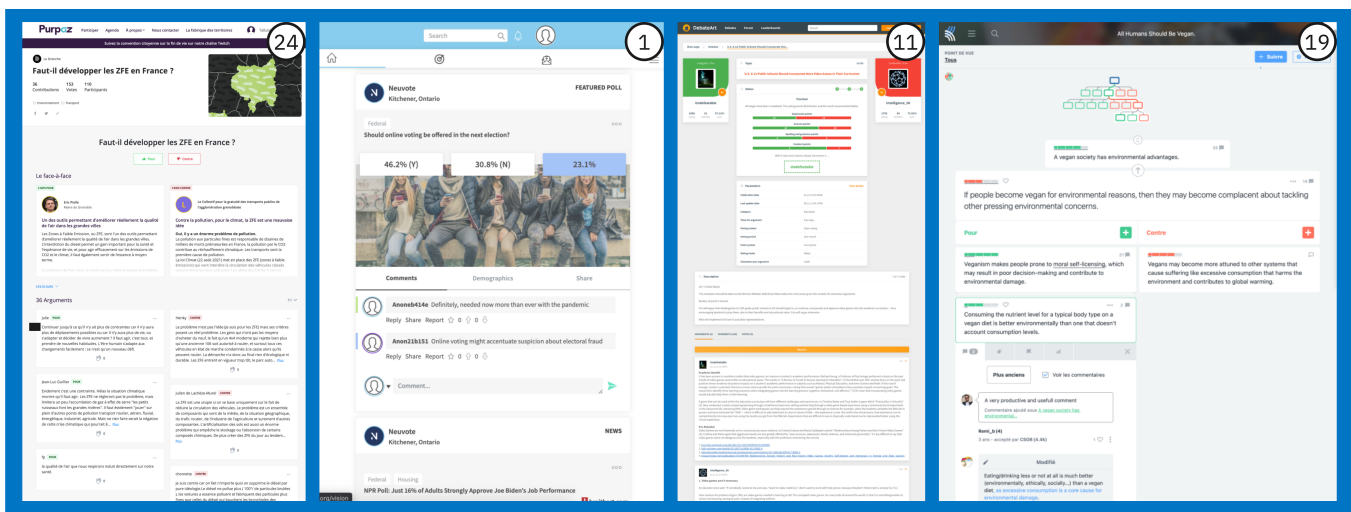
24

Purpoz Participer Agenda À propos Nous contacter La fabrique des territoires

Faut-il développer les ZFE en France ?

36 Contributions 153 Votes 110 Participants

Faut-il développer les ZFE en France ?

Pour Contre

Le face-à-face

Un des outils permettant d'améliorer réellement la qualité de l'air dans les grandes villes

Contre la pollution, pour le climat, la ZFE est une nécessité

36 Arguments

1

Search

Neuvote
Kitchener, Ontario

FEATURED POLL

Federal

Should online voting be offered in the next election?

46.2% (Y)

30.8% (N)

23.1%

Comments

Demographics

Share

Anoneb414e Definitely, needed now more than ever with the pandemic

Reply Share Report 0 0

Anon21b151 Online voting might accentuate suspicion about electoral fraud

Reply Share Report 0 0

Comment...

Neuvote
Kitchener, Ontario

NEWS

Federal Housing

NPR Poll: Just 16% of Adults Strongly Approve Joe Biden's Job Performance

11

DebateArt

19

All Humans Should Be Vegan.

POINT DE VUE
Tous

+ Suivre

A vegan society has environmental advantages.

If people become vegan for environmental reasons, then they may become complacent about tackling other pressing environmental concerns.

Pour

Contre

Veganism makes people prone to moral self-licensing, which may result in poor decision-making and contribute to environmental damage.

Vegans may become attuned to other systems that cause suffering like excessive consumption that harms the environment and contributes to global warming.

Consuming the nutrient level for a typical body type on a vegan diet is better environmentally than one that doesn't account consumption levels.

Plus anciens

Voir les commentaires

A very productive and usefull comment

Commentaire ajouté pour A vegan society has environmental...

Remi_b (4)
3 ans - accepté par CSOR (4.86)

Modifié

Eating/drinking less or not at all is much better (environmentally, ethically, socially...) than a vegan diet, as excessive consumption is a core cause for environmental damage.